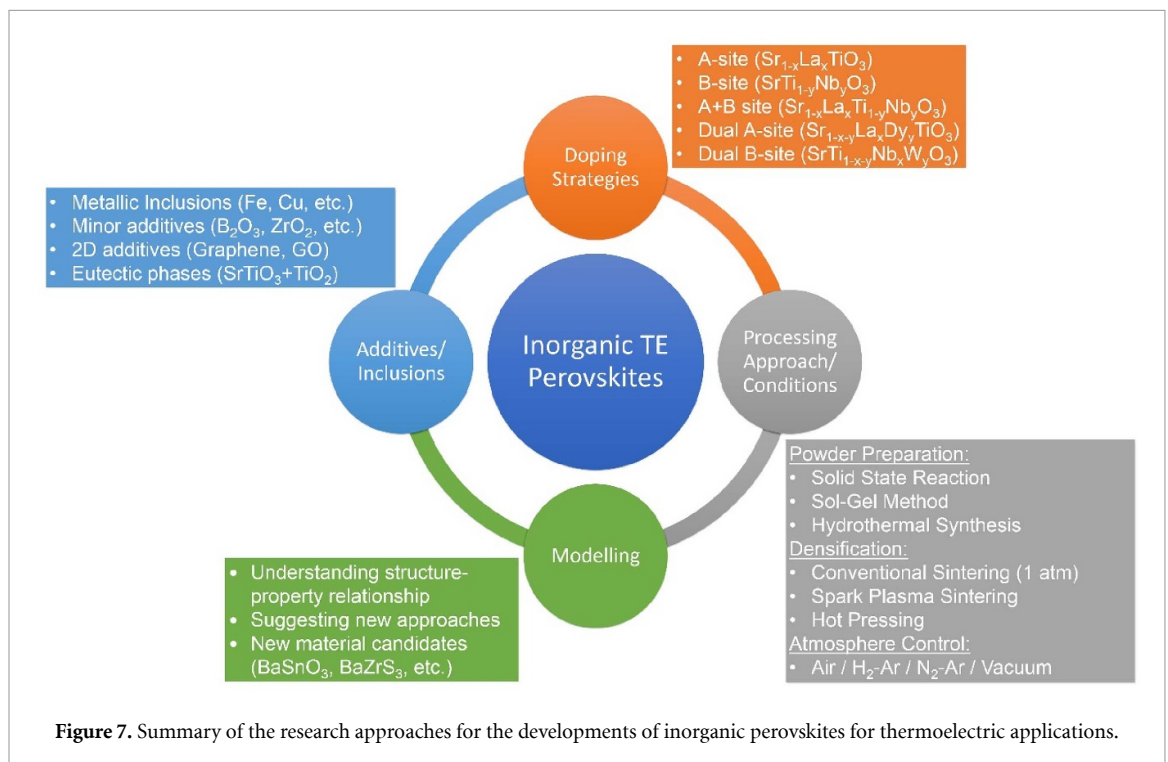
• A-site ($Sr_{1-x}La_xTiO_3$)
• B-site ($SrTi_{1-y}Nb_yO_3$)
• A+B site ($Sr_{1-x}La_xTi_{1-y}Nb_yO_3$)
• Dual A-site ($Sr_{1-x-y}La_xDy_yTiO_3$)
• Dual B-site ($SrTi_{1-x-y}Nb_xW_yO_3$)

Doping Strategies

• Metallic Inclusions (Fe, Cu, etc.)
• Minor additives ($B_2O_3$, $ZrO_2$, etc.)
• 2D additives (Graphene, GO)
• Eutectic phases ($SrTiO_3$+$TiO_2$)

Additives/ Inclusions

Inorganic TE Perovskites

Processing Approach/ Conditions

Modelling

Powder Preparation:
• Solid State Reaction
• Sol-Gel Method
• Hydrothermal Synthesis
Densification:
• Conventional Sintering (1 atm)
• Spark Plasma Sintering
• Hot Pressing
Atmosphere Control:
• Air / $H_2$-Ar / $N_2$-Ar / Vacuum

• Understanding structure-property relationship
• Suggesting new approaches
• New material candidates ($BaSnO_3$, $BaZrS_3$, etc.)

Figure 7. Summary of the research approaches for the developments of inorganic perovskites for thermoelectric applications.